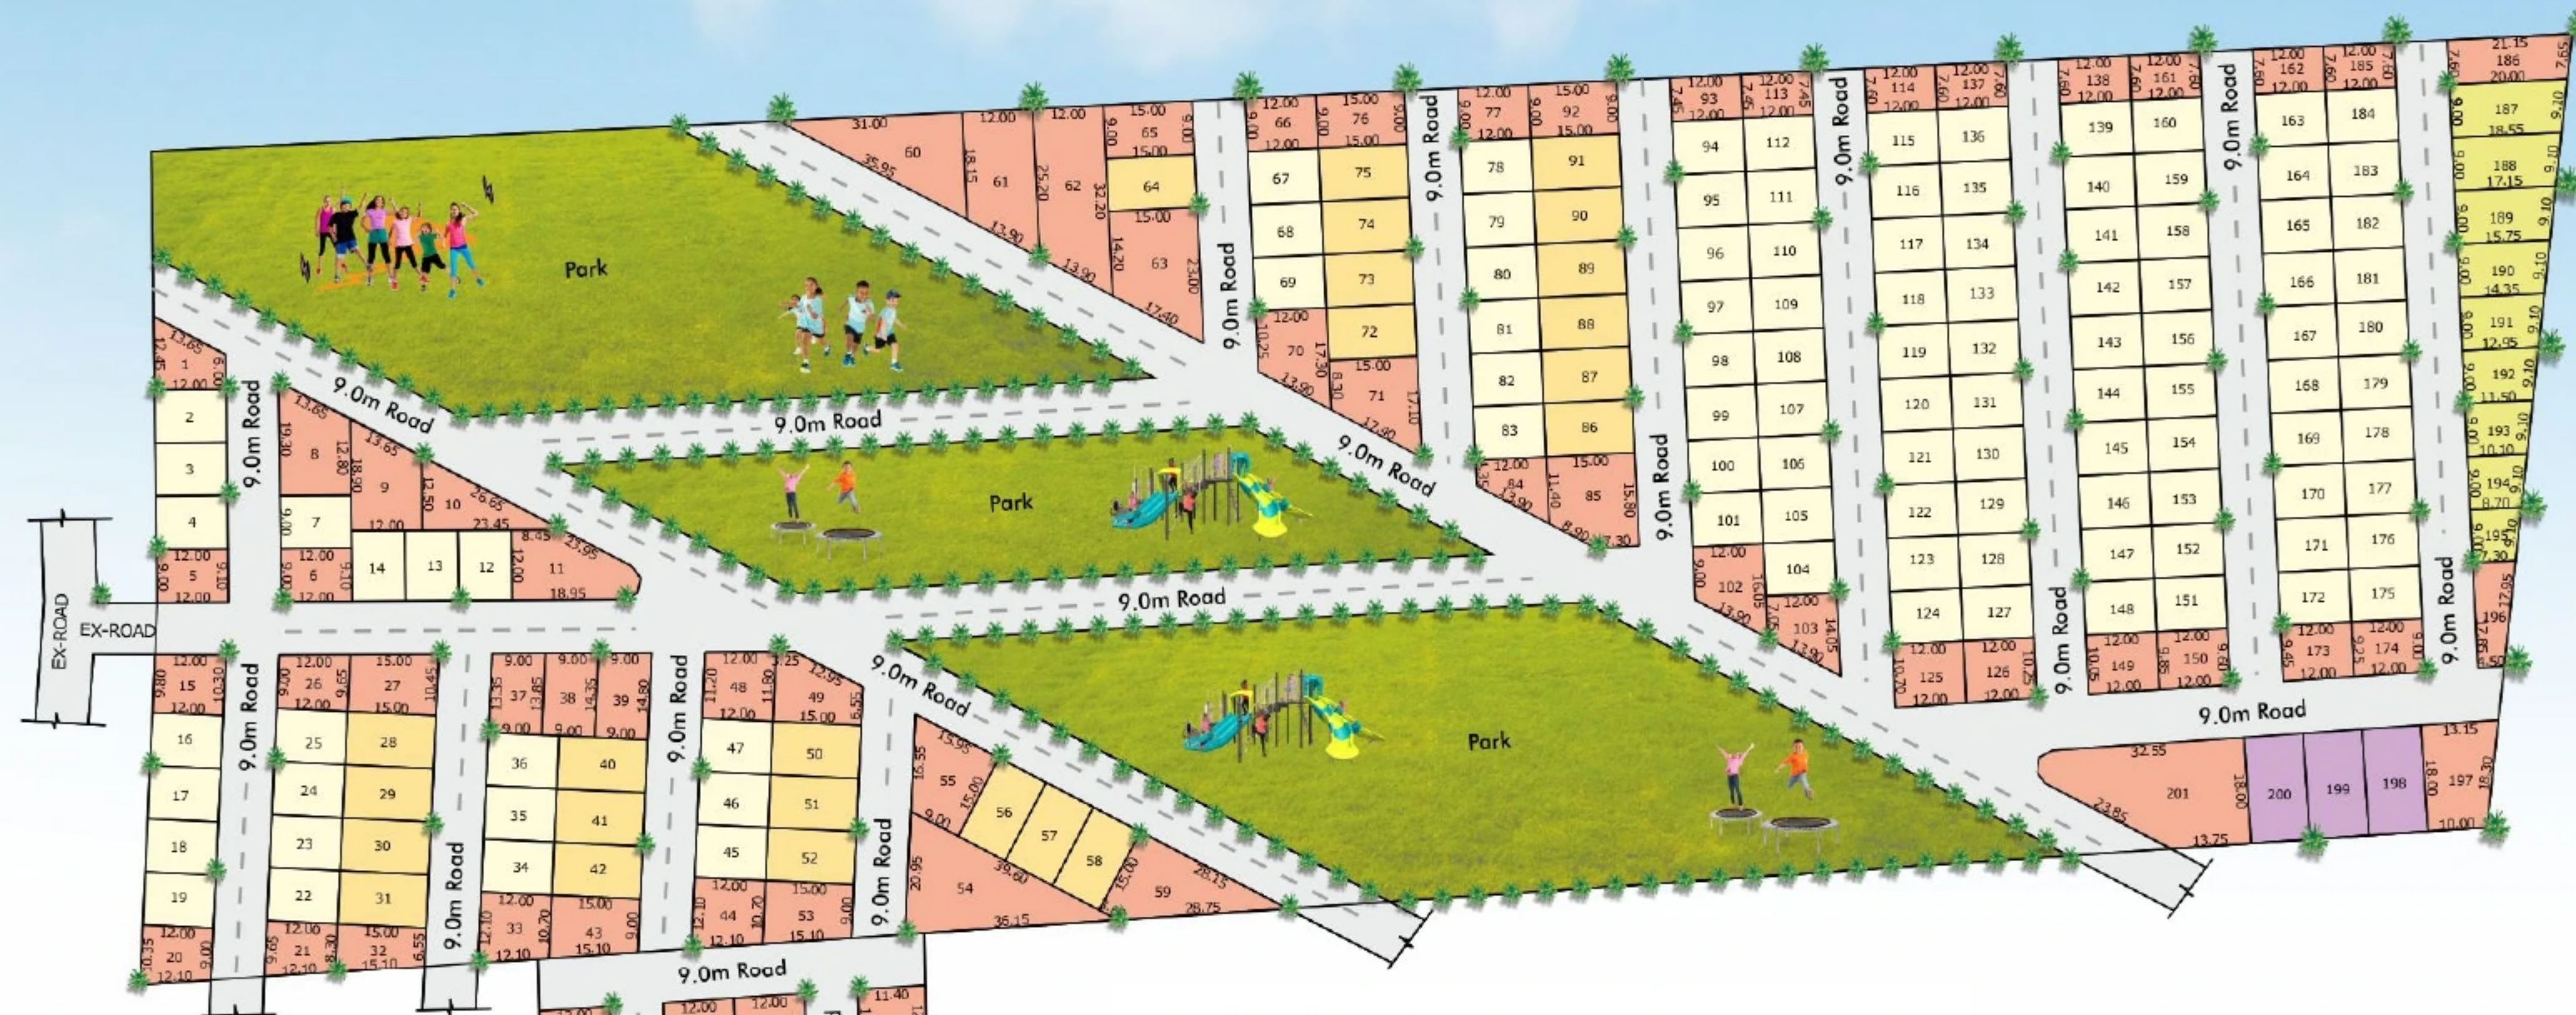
Park
Park
Park
9.0m Road
9.0m Road
9.0m Road
9.0m Road
9.0m Road
9.0m Road
9.0m Road
9.0m Road
9.0m Road
9.0m Road
9.0m Road
9.0m Road
9.0m Road
9.0m Road
9.0m Road
9.0m Road
9.0m Road
EX-ROAD
EX-ROAD
1 2 3 4 5 6 7 8 9 10 11 12 13 14 15 16 17 18 19 20 21 22 23 24 25 26 27 28 29 30 31 32 33 34 35 36 37 38 39 40 41 42 43 44 45 46 47 48 49 50 51 52 53 54 55 56 57 58 59 60 61 62 63 64 65 66 67 68 69 70 71 72 73 74 75 76 77 78 79 80 81 82 83 84 85 86 87 88 89 90 91 92 93 94 95 96 97 98 99 100 101 102 103 104 105 106 107 108 109 110 111 112 113 114 115 116 117 118 119 120 121 122 123 124 125 126 127 128 129 130 131 132 133 134 135 136 137 138 139 140 141 142 143 144 145 146 147 148 149 150 151 152 153 154 155 156 157 158 159 160 161 162 163 164 165 166 167 168 169 170 171 172 173 174 175 176 177 178 179 180 181 182 183 184 185 186 187 188 189 190 191 192 193 194 195 196 197 198 199 200 201